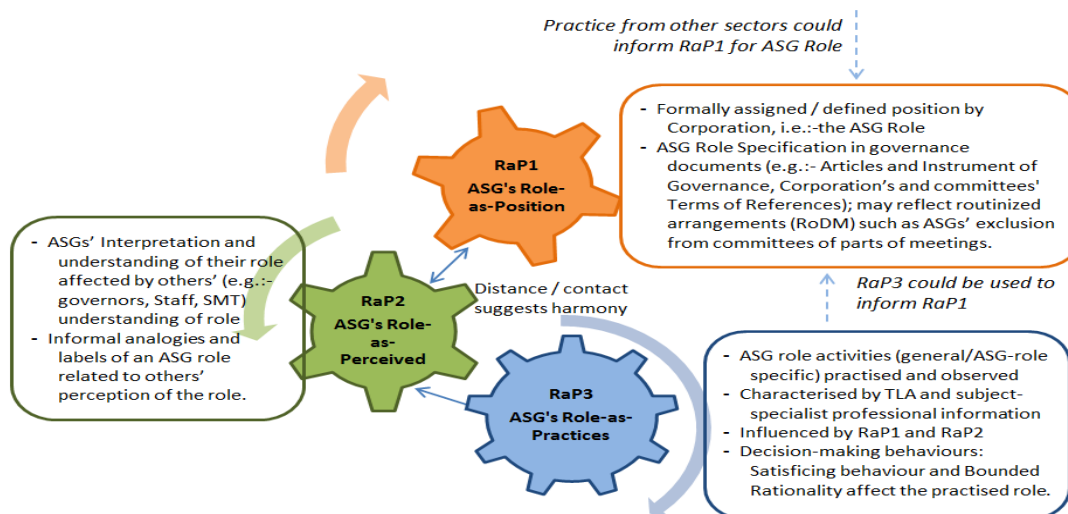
Practice from other sectors could inform RaP1 for ASG Role

- Formally assigned / defined position by Corporation, i.e.:-the ASG Role
- ASG Role Specification in governance documents (e.g.:- Articles and Instrument of Governance, Corporation's and committees' Terms of References); may reflect routinized arrangements (RoDM) such as ASGs' exclusion from committees of parts of meetings.

RaP1
ASG's Role-as-Position

- ASGs' Interpretation and understanding of their role affected by others' (e.g.:- governors, Staff, SMT) understanding of role
- Informal analogies and labels of an ASG role related to others' perception of the role.

RaP2
ASG's Role-as-Perceived

Distance / contact suggests harmony

RaP3 could be used to inform RaP1

RaP3
ASG's Role-as-Practices

- ASG role activities (general/ASG-role specific) practised and observed
- Characterised by TLA and subject-specialist professional information
- Influenced by RaP1 and RaP2
- Decision-making behaviours: Satisficing behaviour and Bounded Rationality affect the practised role.